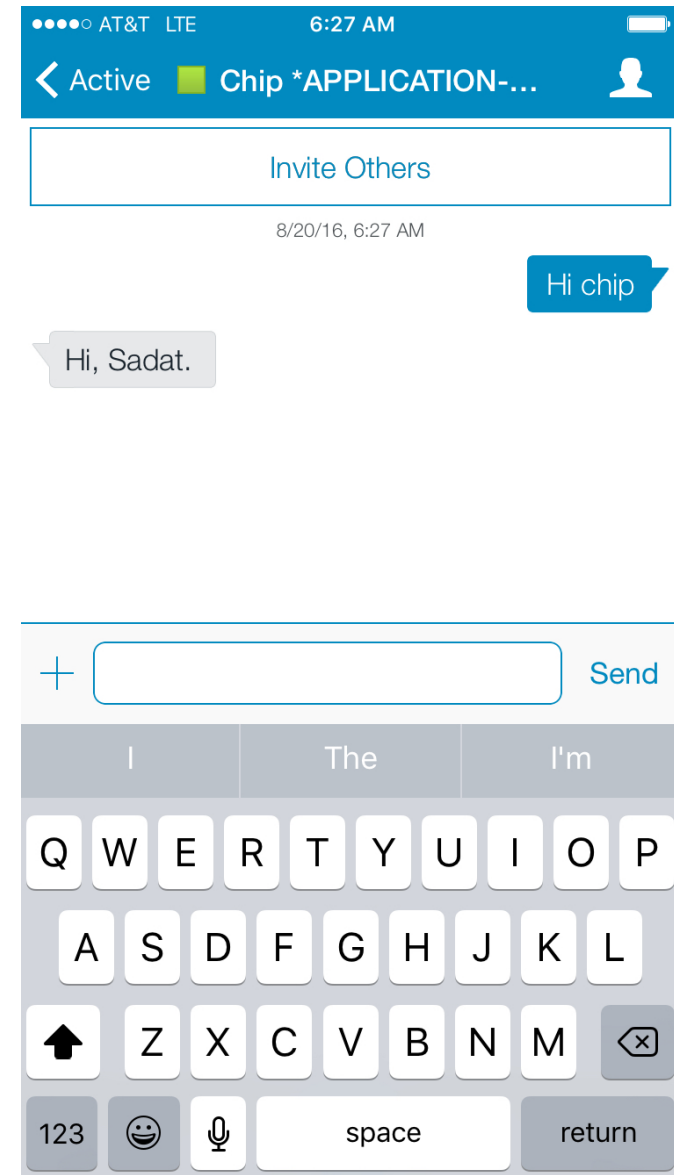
●●●●○ AT&T LTE 6:27 AM

< Active Chip *APPLICATION-...

Invite Others

8/20/16, 6:27 AM

Hi chip

Hi, Sadat.

+ Send

I The I'm

Q W E R T Y U I O P

A S D F G H J K L

Z X C V B N M

123 space return